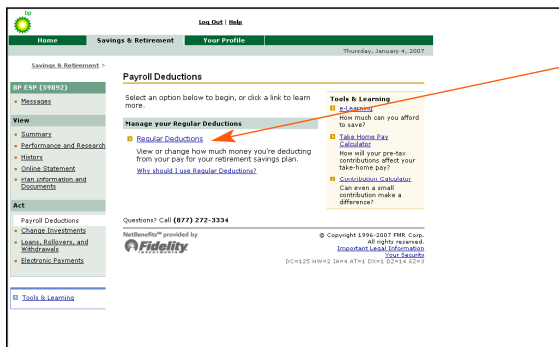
bp

Log Out | Help

Home | Savings & Retirement | Your Profile

Thursday, January 4, 2007

Savings & Retirement >

BP ESP (59892)

Messages

View

Summary

Performance and Research

History

Online Statement

Plan information and Documents

Act

Payroll Deductions

Change Investments

Loans, Rollovers, and Withdrawals

Electronic Payments

Tools & Learning

Payroll Deductions

Select an option below to begin, or click a link to learn more.

Manage your Regular Deductions

Regular Deductions

View or change how much money you're deducting from your pay for your retirement savings plan.

Why should I use Regular Deductions?

Tools & Learning

e-Learning

How much can you afford to save?

Take Home Pay Calculator

How will your pre-tax contributions affect your take-home pay?

Contribution Calculator

Can even a small contribution make a difference?

Questions? Call (877) 272-3334

NetBenefits℠ provided by

Fidelity INVESTMENTS

© Copyright 1996-2007 FMR Corp. All rights reserved.

Important Legal Information

Your Security

DC=125 HW=2 IA=4 AT=1 DX=1 DZ=14 SZ=3